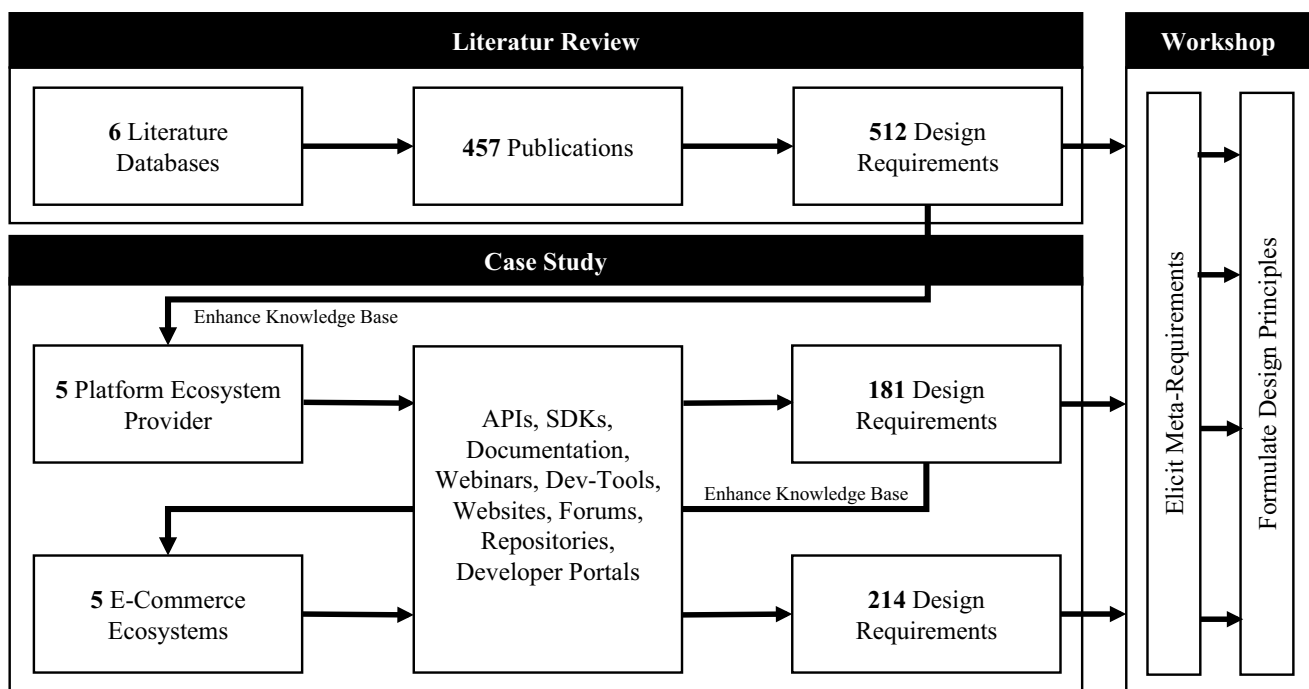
Literatur Review

**6** Literature Databases

**457** Publications

**512** Design Requirements

Case Study

Enhance Knowledge Base

**5** Platform Ecosystem Provider

APIs, SDKs, Documentation, Webinars, Dev-Tools, Websites, Forums, Repositories, Developer Portals

**181** Design Requirements

Enhance Knowledge Base

**5** E-Commerce Ecosystems

**214** Design Requirements

Workshop

Elicit Meta-Requirements

Formulate Design Principles